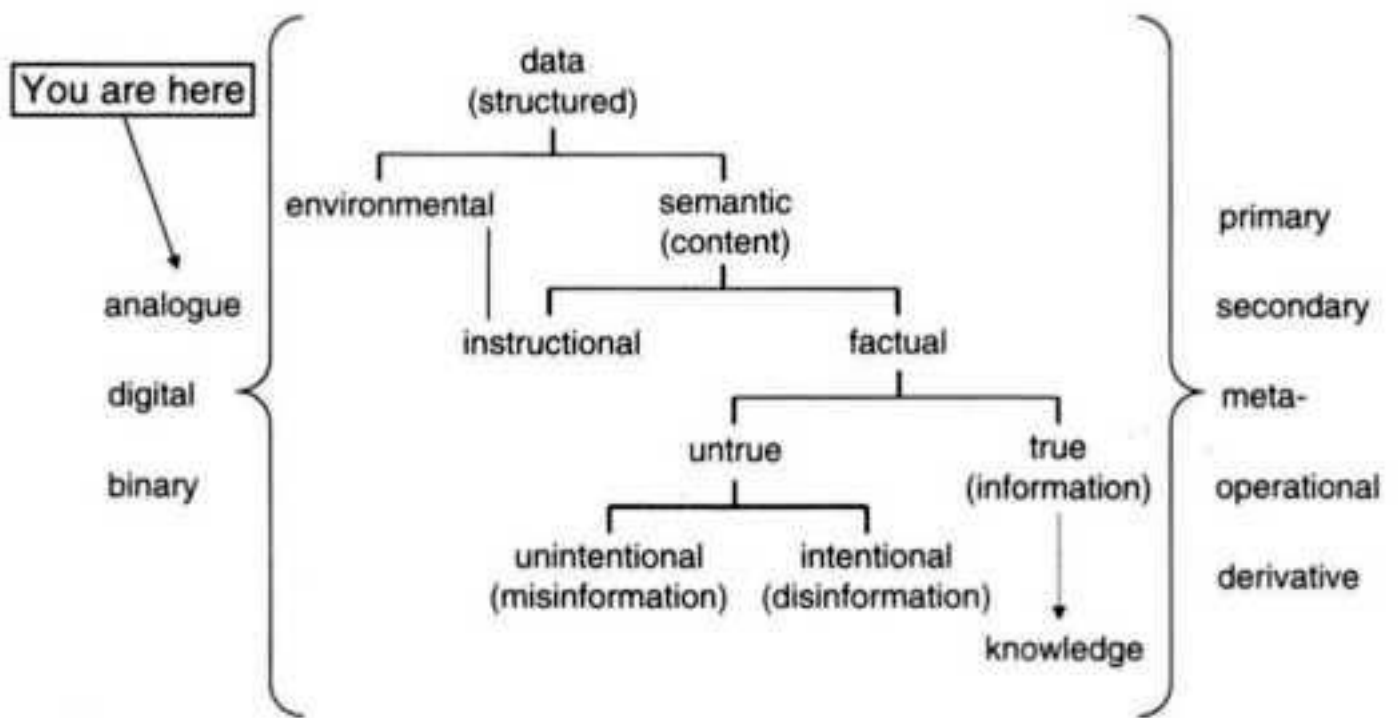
You are here

analogue

digital

binary

data
(structured)

environmental

semantic
(content)

instructional

factual

untrue

true
(information)

unintentional
(misinformation)

intentional
(disinformation)

knowledge

primary

secondary

meta-

operational

derivative